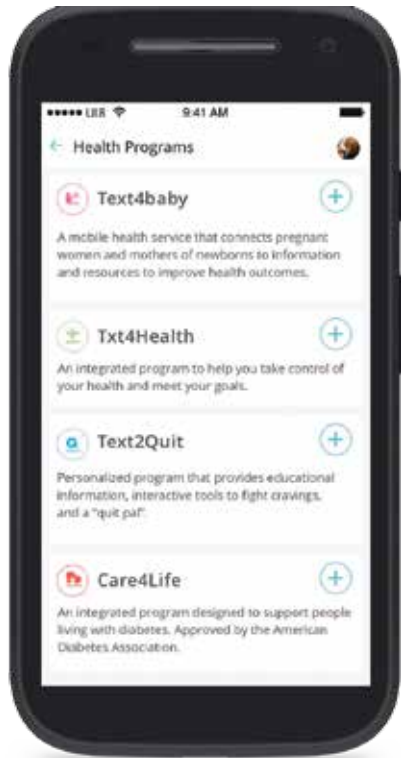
●●●●● LEB 9:41 AM

← Health Programs

Text4baby

A mobile health service that connects pregnant women and mothers of newborns to information and resources to improve health outcomes.

Txt4Health

An integrated program to help you take control of your health and meet your goals.

Text2Quit

Personalized program that provides educational information, interactive tools to fight cravings, and a "quit pal".

Care4Life

An integrated program designed to support people living with diabetes. Approved by the American Diabetes Association.